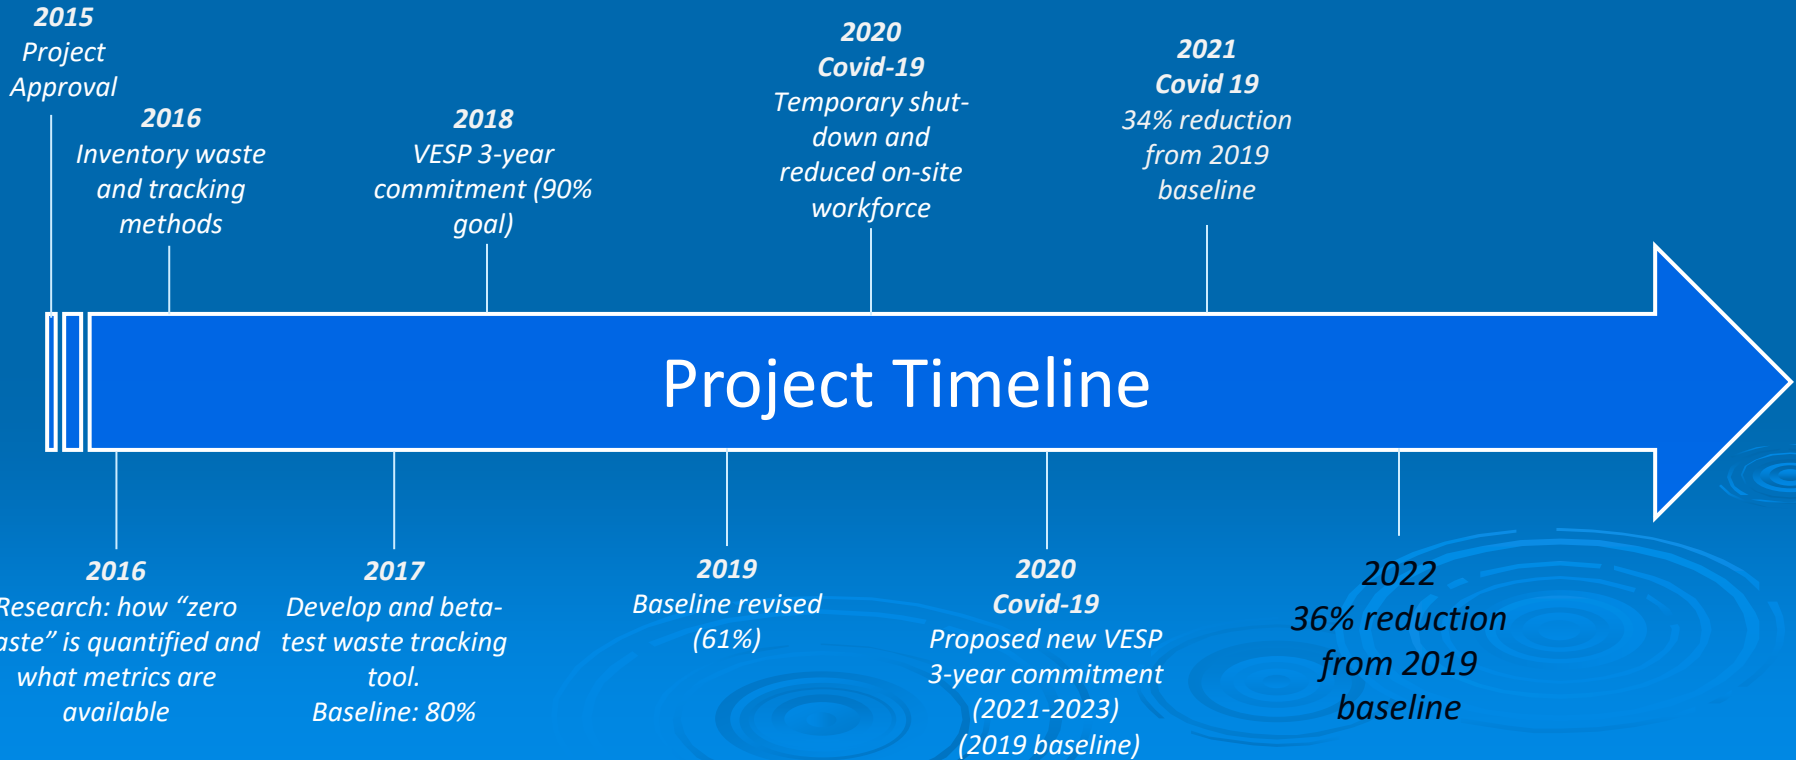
2015
Project
Approval

2016
Inventory waste
and tracking
methods

2018
VESP 3-year
commitment (90%
goal)

2020
Covid-19
Temporary shut-
down and
reduced on-site
workforce

2021
Covid 19
34% reduction
from 2019
baseline

Project Timeline

2016
Research: how "zero
aste" is quantified and
what metrics are
available

2017
Develop and beta-
test waste tracking
tool.
Baseline: 80%

2019
Baseline revised
(61%)

2020
Covid-19
Proposed new VESP
3-year commitment
(2021-2023)
(2019 baseline)

2022
36% reduction
from 2019
baseline